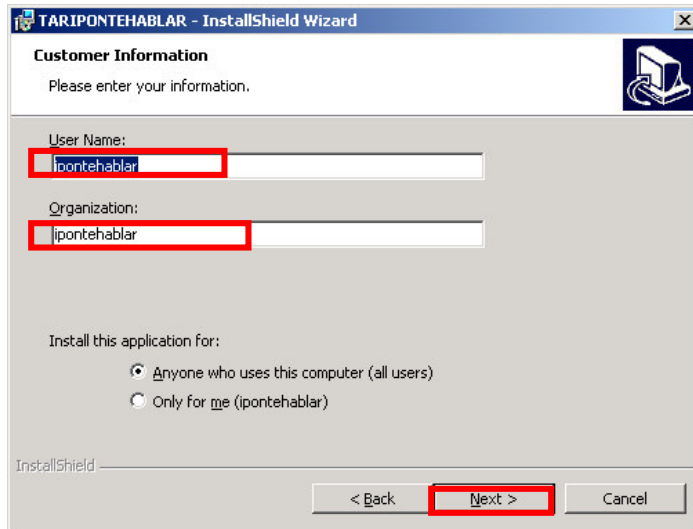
TARIPONTEHABLAR - InstallShield Wizard

Customer Information

Please enter your information.

User Name:

ipontehablar

Organization:

ipontehablar

Install this application for:

Anyone who uses this computer (all users)

Only for me (ipontehablar)

InstallShield

< Back

Next >

Cancel